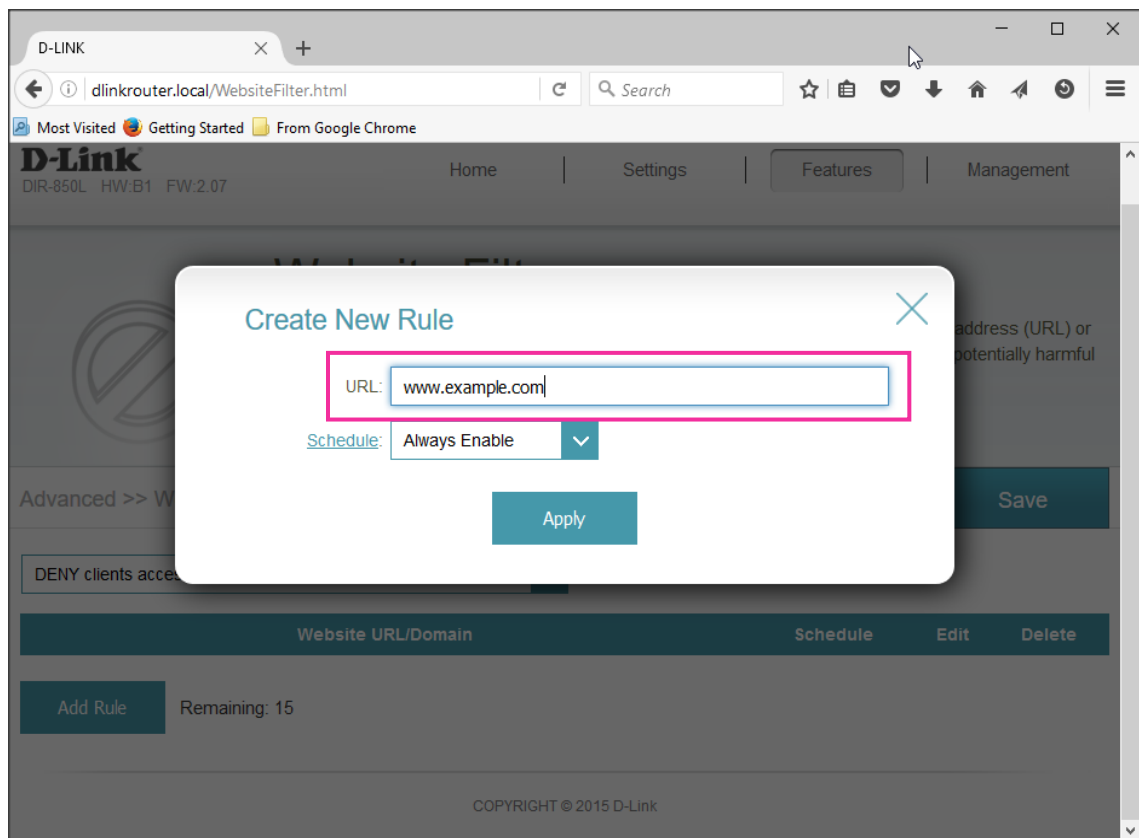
D-LINK

dlinkrouter.local/WebsiteFilter.html

Search

Most Visited Getting Started From Google Chrome

D-Link
DIR-850L HW:B1 FW:2.07

Home | Settings | Features | Management

address (URL) or
potentially harmful

Create New Rule

URL: www.example.com

Schedule: Always Enable

Apply

Advanced >> W

Save

DENY clients acce

| Website URL/Domain | Schedule | Edit | Delete |
|---|---|---|---|

Add Rule Remaining: 15

COPYRIGHT © 2015 D-Link